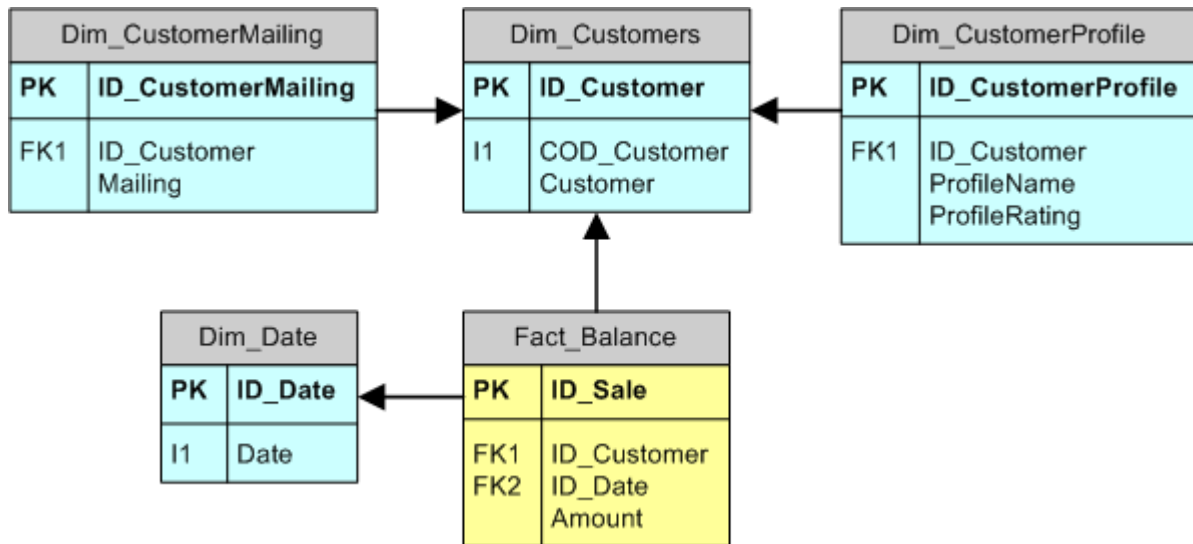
Dim_CustomerMailing

| PK | ID_CustomerMailing |
|---|---|
| FK1 | ID_Customer Mailing |

Dim_Customers

| PK | ID_Customer |
|---|---|
| I1 | COD_Customer Customer |

Dim_CustomerProfile

| PK | ID_CustomerProfile |
|---|---|
| FK1 | ID_Customer ProfileName ProfileRating |

Dim_Date

| PK | ID_Date |
|---|---|
| I1 | Date |

Fact_Balance

| PK | ID_Sale |
|---|---|
| FK1 FK2 | ID_Customer ID_Date Amount |